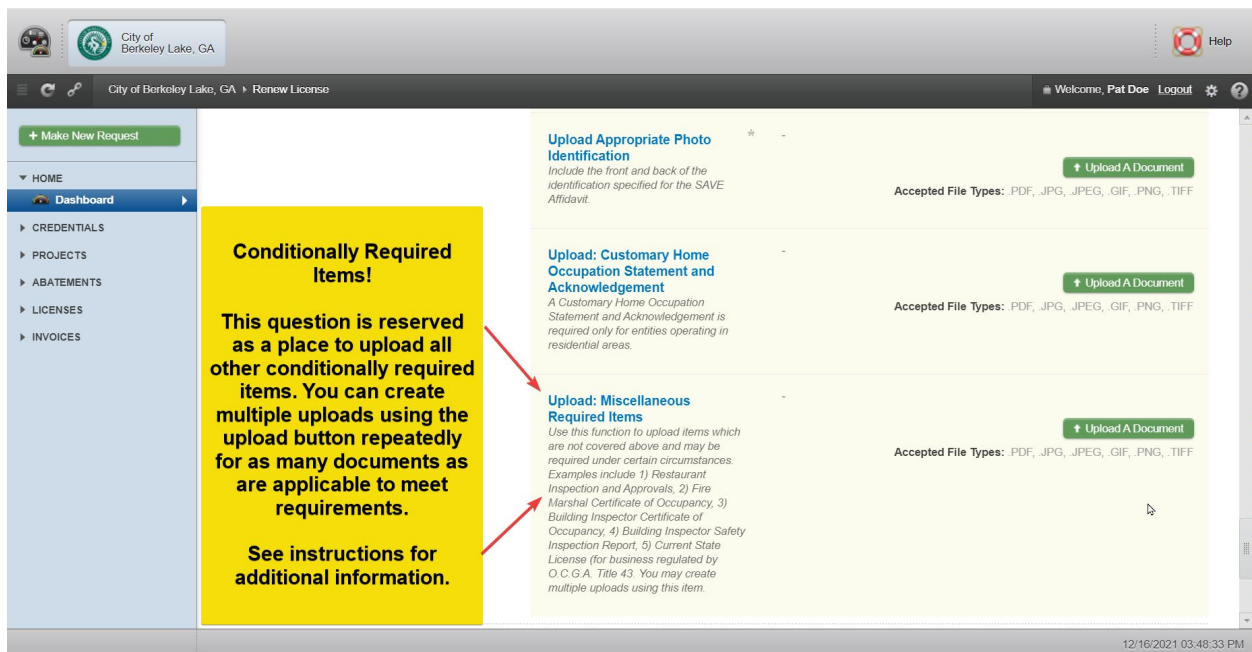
City of Berkeley Lake, GA

Help

City of Berkeley Lake, GA ▸ Renew License

Welcome, Pat Doe Logout

+ Make New Request

▼ HOME

Dashboard

▶ CREDENTIALS

▶ PROJECTS

▶ ABATEMENTS

▶ LICENSES

▶ INVOICES

Conditionally Required Items!

This question is reserved as a place to upload all other conditionally required items. You can create multiple uploads using the upload button repeatedly for as many documents as are applicable to meet requirements.

See instructions for additional information.

Upload Appropriate Photo Identification *

Include the front and back of the identification specified for the SAVE Affidavit.

-

↑ Upload A Document

Accepted File Types: .PDF, .JPG, .JPEG, .GIF, .PNG, .TIFF

Upload: Customary Home Occupation Statement and Acknowledgement

A Customary Home Occupation Statement and Acknowledgement is required only for entities operating in residential areas.

-

↑ Upload A Document

Accepted File Types: .PDF, .JPG, .JPEG, .GIF, .PNG, .TIFF

Upload: Miscellaneous Required Items

Use this function to upload items which are not covered above and may be required under certain circumstances. Examples include 1) Restaurant Inspection and Approvals, 2) Fire Marshal Certificate of Occupancy, 3) Building Inspector Certificate of Occupancy, 4) Building Inspector Safety Inspection Report, 5) Current State License (for business regulated by O.C.G.A. Title 43. You may create multiple uploads using this item.

-

↑ Upload A Document

Accepted File Types: .PDF, .JPG, .JPEG, .GIF, .PNG, .TIFF

12/16/2021 03:48:33 PM